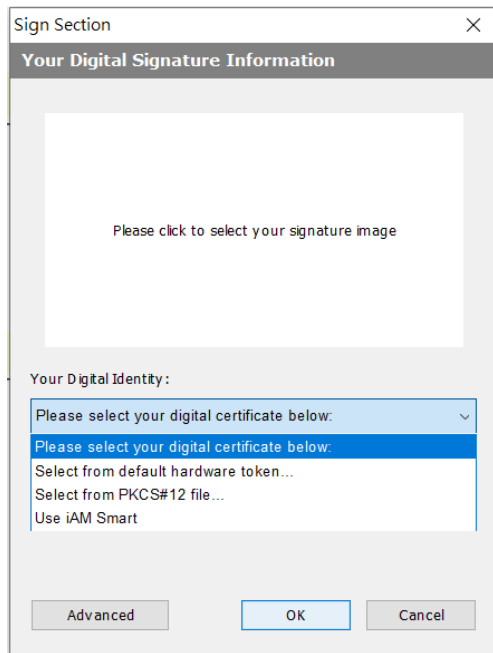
Sign Section
×
Your Digital Signature Information

Please click to select your signature image

Your Digital Identity:

Please select your digital certificate below:

Please select your digital certificate below:
Select from default hardware token...
Select from PKCS#12 file...
Use iAM Smart

Advanced
OK
Cancel